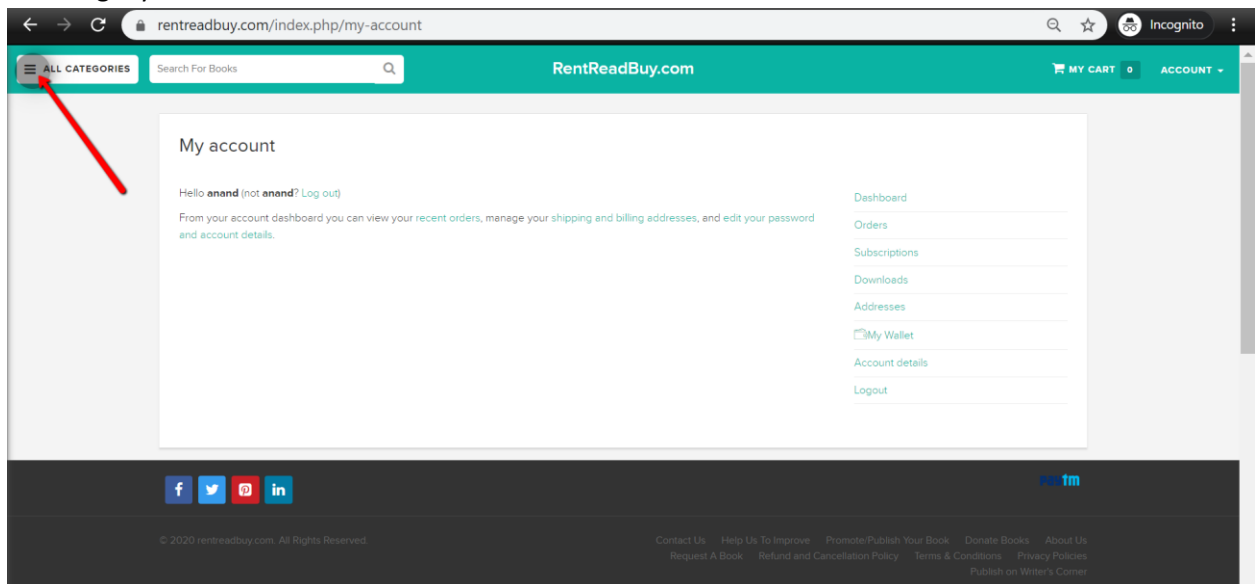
rentreadbuy.com/index.php/my-account

Incognito

ALL CATEGORIES

Search For Books

RentReadBuy.com

MY CART 0

ACCOUNT

My account

Hello **anand** (not **anand**? Log out)

From your account dashboard you can view your recent orders, manage your shipping and billing addresses, and edit your password and account details.

Dashboard

Orders

Subscriptions

Downloads

Addresses

My Wallet

Account details

Logout

f

in

paytm

© 2020 rentreadbuy.com. All Rights Reserved.

Contact Us Help Us To Improve Promote/Publish Your Book Donate Books About Us
Request A Book Refund and Cancellation Policy Terms & Conditions Privacy Policies
Publish on Writer's Corner